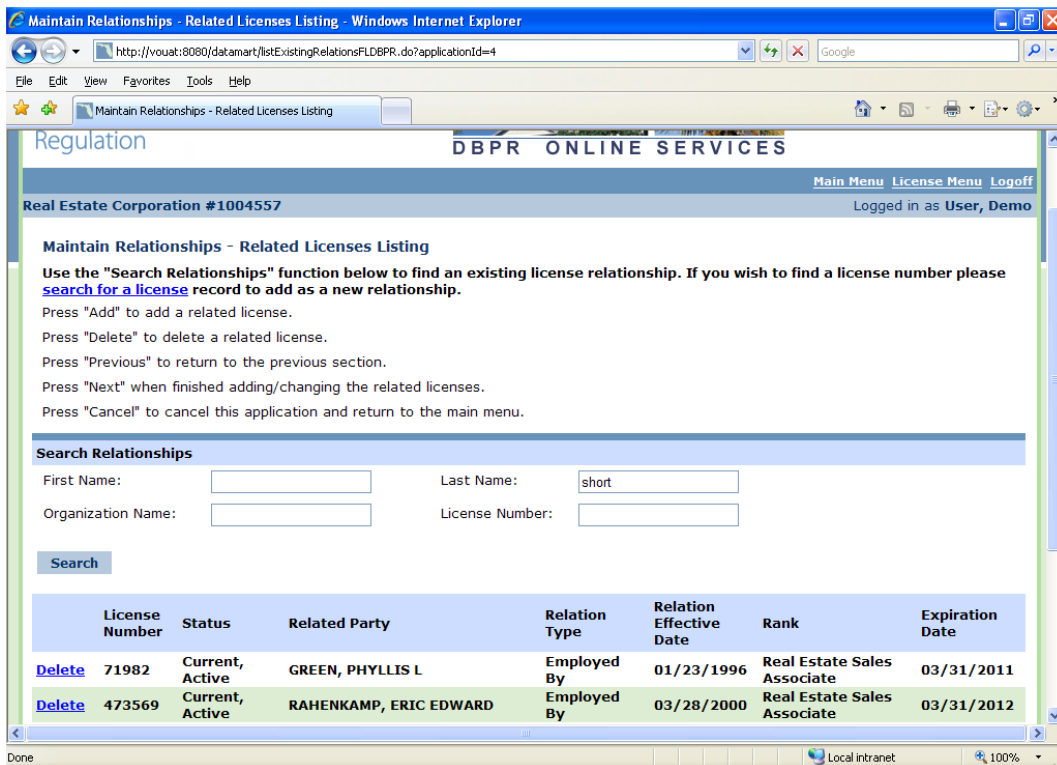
Maintain Relationships - Related Licenses Listing - Windows Internet Explorer

http://vouat:8080/datamart/listExistingRelationsFLDBPR.do?applicationId=4

Google

File Edit View Favorites Tools Help

Maintain Relationships - Related Licenses Listing

Regulation

DBPR ONLINE SERVICES

Main Menu License Menu Logoff

Real Estate Corporation #1004557

Logged in as User, Demo

Maintain Relationships - Related Licenses Listing

Use the "Search Relationships" function below to find an existing license relationship. If you wish to find a license number please search for a license record to add as a new relationship.

Press "Add" to add a related license.

Press "Delete" to delete a related license.

Press "Previous" to return to the previous section.

Press "Next" when finished adding/changing the related licenses.

Press "Cancel" to cancel this application and return to the main menu.

Search Relationships

First Name:

Last Name: short

Organization Name:

License Number:

Search

| | License Number | Status | Related Party | Relation Type | Relation Effective Date | Rank | Expiration Date |
|---|---|---|---|---|---|---|---|
| Delete | 71982 | Current, Active | GREEN, PHYLLIS L | Employed By | 01/23/1996 | Real Estate Sales Associate | 03/31/2011 |
| Delete | 473569 | Current, Active | RAHENKAMP, ERIC EDWARD | Employed By | 03/28/2000 | Real Estate Sales Associate | 03/31/2012 |

Done

Local intranet

100%